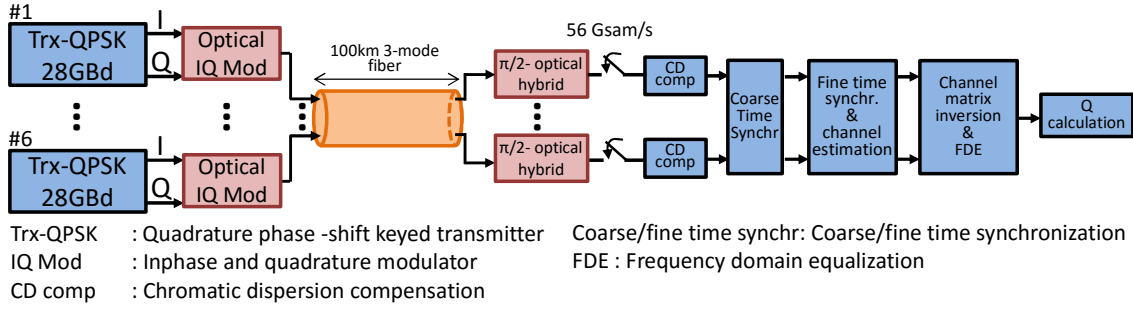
#1
Trx-QPSK 28GBd
I
Q
Optical IQ Mod
#6
Trx-QPSK 28GBd
I
Q
Optical IQ Mod
100km 3-mode fiber
56 Gsam/s
$\pi/2$- optical hybrid
$\pi/2$- optical hybrid
CD comp
CD comp
Coarse Time Synchr
Fine time synchr. & channel estimation
Channel matrix inversion & FDE
Q calculation

Trx-QPSK : Quadrature phase -shift keyed transmitter
IQ Mod : Inphase and quadrature modulator
CD comp : Chromatic dispersion compensation

Coarse/fine time synchr: Coarse/fine time synchronization
FDE : Frequency domain equalization